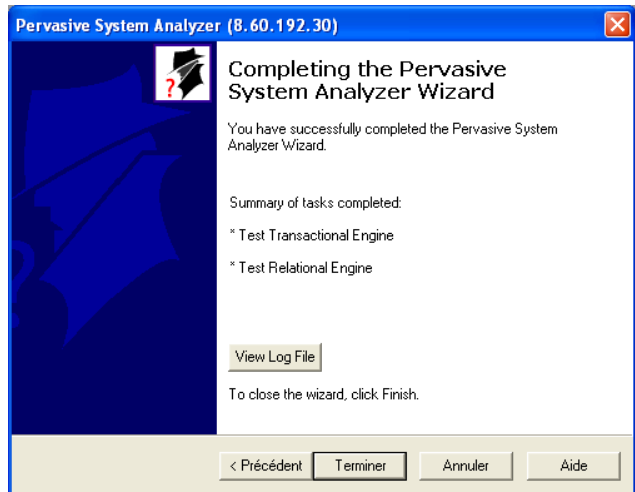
Pervasive System Analyzer (8.60.192.30)

?

Completing the Pervasive System Analyzer Wizard

You have successfully completed the Pervasive System Analyzer Wizard.

Summary of tasks completed:

* Test Transactional Engine

* Test Relational Engine

View Log File

To close the wizard, click Finish.

< Précédent Terminer Annuler Aide